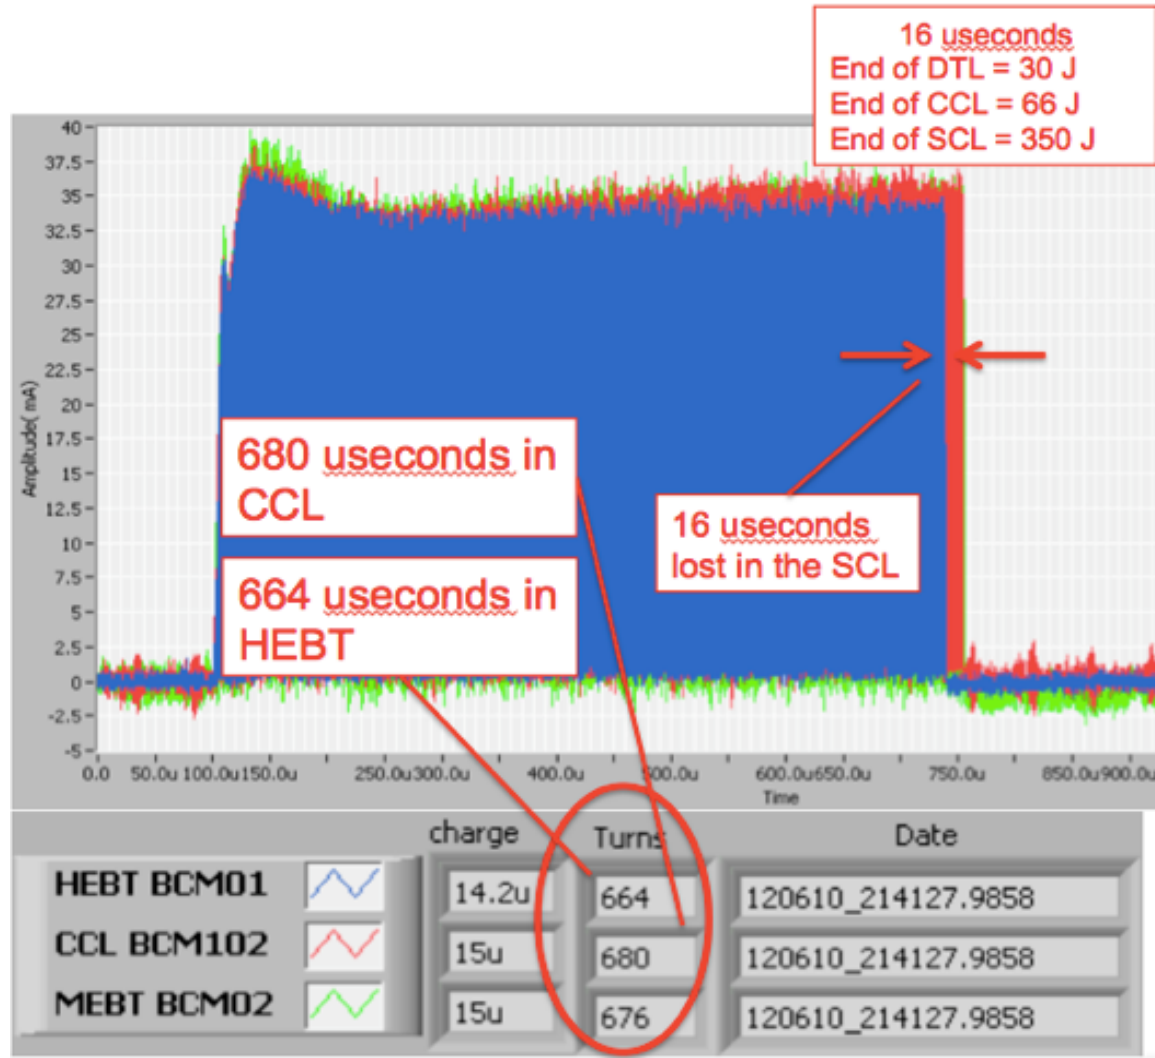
16 useconds
End of DTL = 30 J
End of CCL = 66 J
End of SCL = 350 J

40
37.5
35
32.5
30
27.5
25
22.5
20
17.5
15
12.5
10
7.5
5
2.5
0
-2.5
-5

Amplitude( mA)

0.0 50.0u 100.0u150.0u 250.0u300.0u 400.0u 500.0u 600.0u650.0u 750.0u 850.0u900.0u

Time

680 useconds in CCL

664 useconds in HEBT

16 useconds lost in the SCL

| | charge | Turns | Date |
|---|---|---|---|
| HEBT BCM01 | 14.2u | 664 | 120610_214127.9858 |
| CCL BCM102 | 15u | 680 | 120610_214127.9858 |
| MEBT BCM02 | 15u | 676 | 120610_214127.9858 |